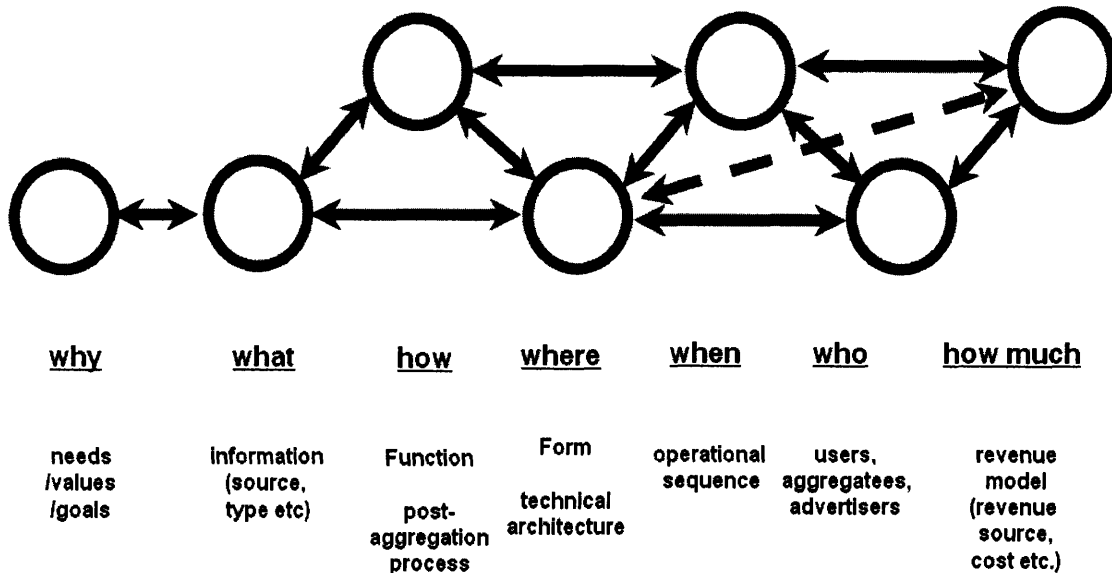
why

what

how

where

when

who

how much

needs /values /goals

information (source, type etc)

Function

post-aggregation process

Form

technical architecture

operational sequence

users, aggregatees, advertisers

revenue model (revenue source, cost etc.)